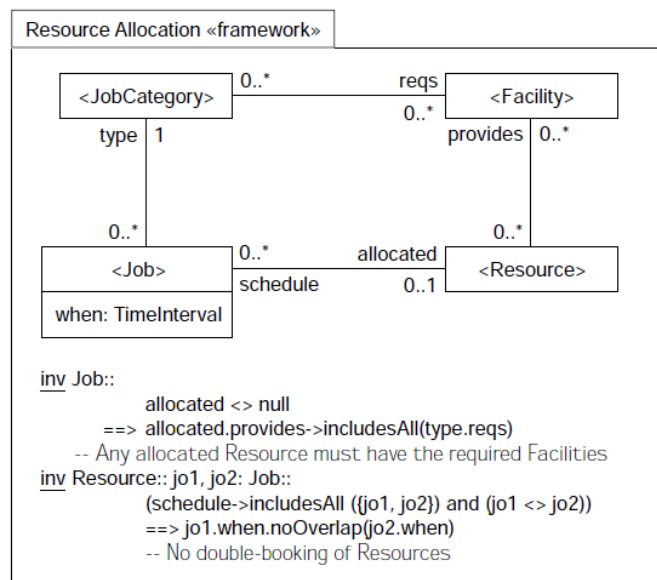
Resource Allocation «framework»

<JobCategory>

0..*

reqs

0..*

<Facility>

type

1

provides

0..*

0..*

0..*

<Job>

when: TimeInterval

0..*

schedule

allocated

0..1

<Resource>

inv Job::
allocated <> null
==> allocated.provides->includesAll(type.reqs)
-- Any allocated Resource must have the required Facilities
inv Resource:: jo1, jo2: Job::
(schedule->includesAll ({jo1, jo2}) and (jo1 <> jo2))
==> jo1.when.noOverlap(jo2.when)
-- No double-booking of Resources